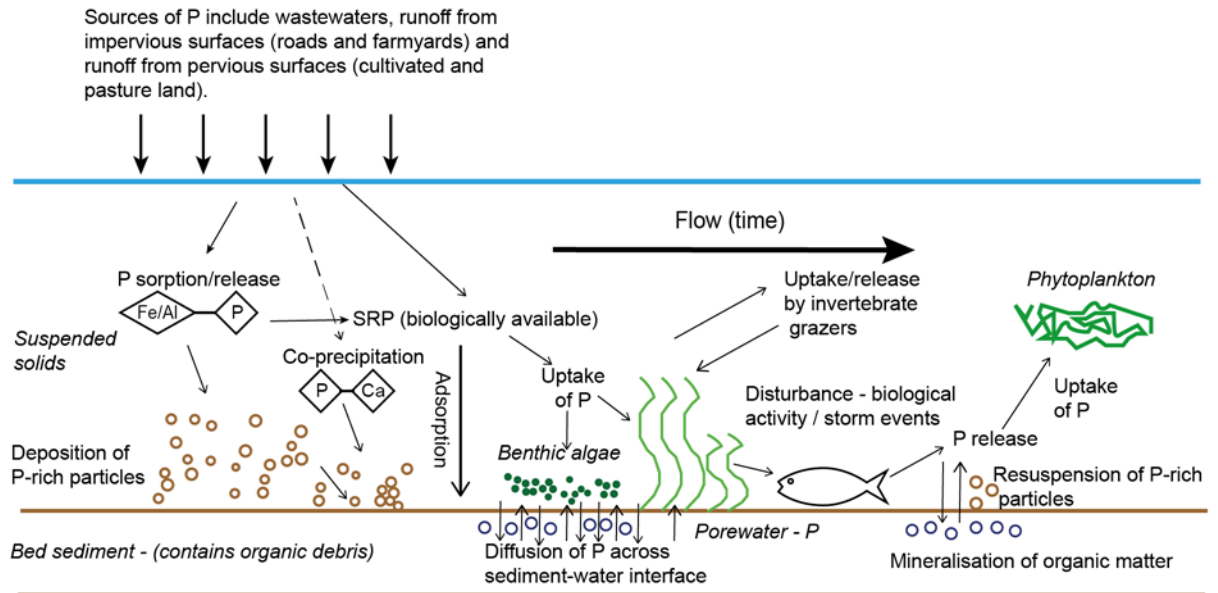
Sources of P include wastewaters, runoff from impervious surfaces (roads and farmyards) and runoff from pervious surfaces (cultivated and pasture land).

Flow (time)

P sorption/release

Fe/Al

P

SRP (biologically available)

Suspended solids

Co-precipitation

P

Ca

Adsorption

Uptake of P

Uptake/release by invertebrate grazers

Phytoplankton

Uptake of P

Disturbance - biological activity / storm events

P release

Deposition of P-rich particles

Benthic algae

Resuspension of P-rich particles

Porewater - P

Bed sediment - (contains organic debris)

Diffusion of P across sediment-water interface

Mineralisation of organic matter